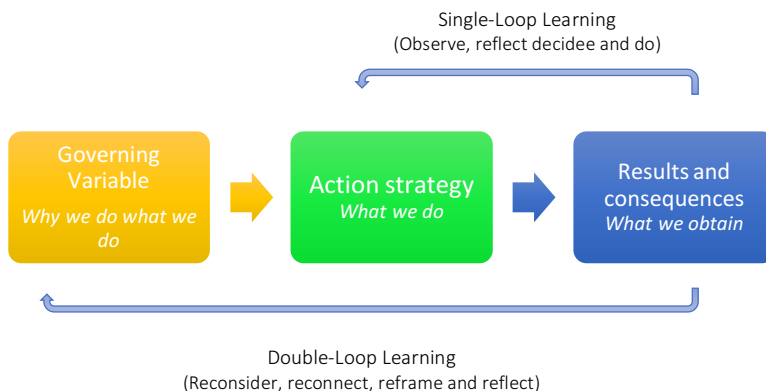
Single-Loop Learning
(Observe, reflect decidee and do)

Governing Variable
*Why we do what we do*

Action strategy
*What we do*

Results and consequences
*What we obtain*

Double-Loop Learning
(Reconsider, reconnect, reframe and reflect)